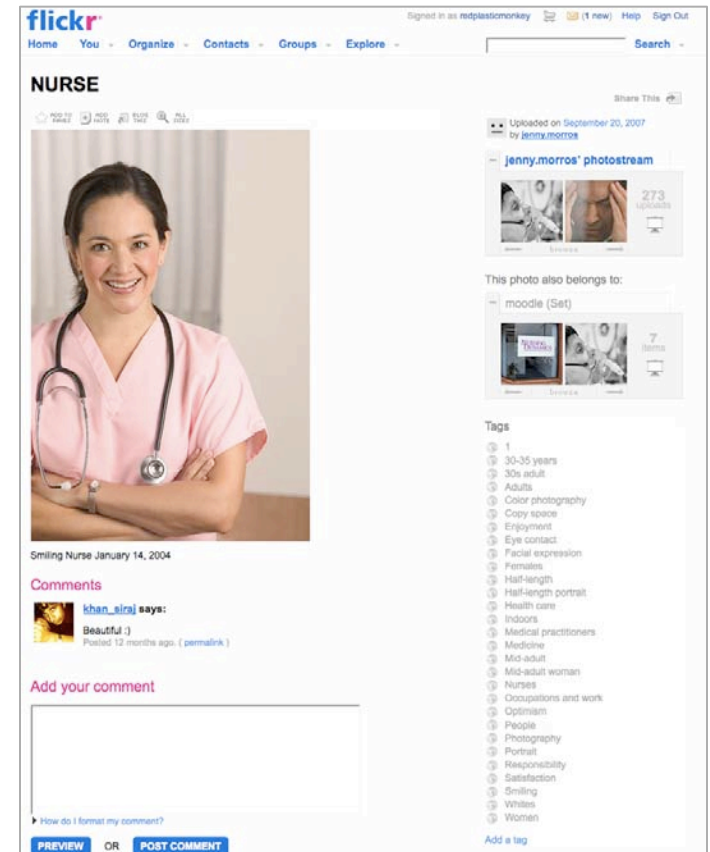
flickr

Signed in as redplasticmonkey (1 new) Help Sign Out

Home You Organize Contacts Groups Explore Search

NURSE

Share This

ADD TO FAVES ADD NOTE BLOG THIS ALL SIZES

Uploaded on September 20, 2007 by jenny.morros

jenny.morros' photostream

273 uploads

This photo also belongs to:

moodle (Set)

7 items

Smiling Nurse January 14, 2004

Comments

khan_siraj says:

Beautiful :)

Posted 12 months ago. ( permalink )

Add your comment

How do I format my comment?

PREVIEW OR POST COMMENT

Tags

1
30-35 years
30s adult
Adults
Color photography
Copy space
Enjoyment
Eye contact
Facial expression
Females
Half-length
Half-length portrait
Health care
Indoors
Medical practitioners
Medicine
Mid-adult
Mid-adult woman
Nurses
Occupations and work
Optimism
People
Photography
Portrait
Responsibility
Satisfaction
Smiling
Whites
Women

Add a tag